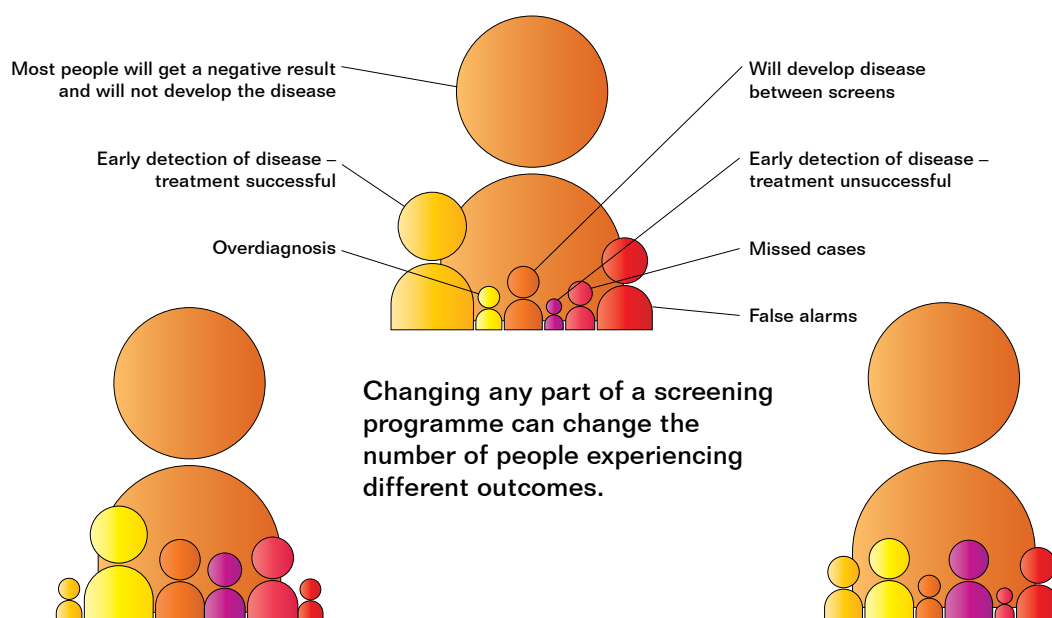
Most people will get a negative result and will not develop the disease

Will develop disease between screens

Early detection of disease – treatment successful

Early detection of disease – treatment unsuccessful

Overdiagnosis

Missed cases

False alarms

Changing any part of a screening programme can change the number of people experiencing different outcomes.